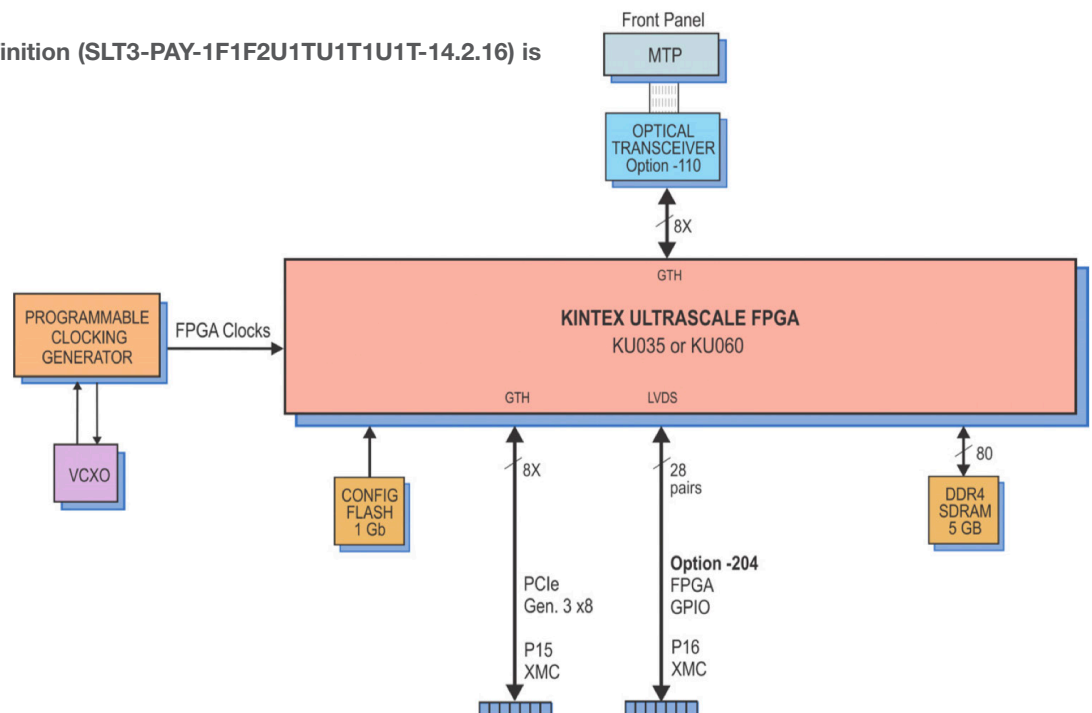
inition (SLT3-PAY-1F1F2U1TU1T1U1T-14.2.16) is

Front Panel

MTP

OPTICAL TRANSCEIVER Option -110

8X

GTH

KINTEX ULTRASCALE FPGA
KU035 or KU060

PROGRAMMABLE CLOCKING GENERATOR

FPGA Clocks

GTH

LVDS

VCXO

CONFIG FLASH 1 Gb

8X

28 pairs

80

DDR4 SDRAM 5 GB

PCIe Gen. 3 x8

P15 XMC

**Option -204**
FPGA GPIO

P16 XMC